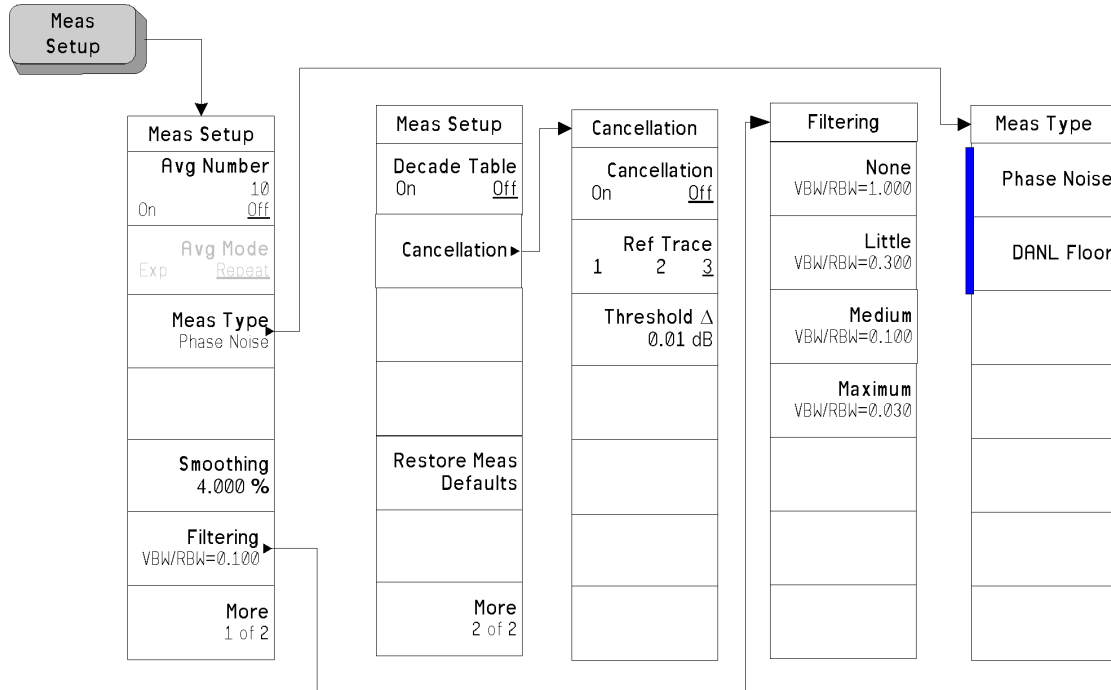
Meas Setup

Meas Setup

Avg Number
10
On Off

Avg Mode
Exp Repeat

Meas Type
Phase Noise

Smoothing
4.000 %

Filtering
VBW/RBW=0.100

More
1 of 2

Meas Setup

Decade Table
On Off

Cancellation

Restore Meas Defaults

More
2 of 2

Cancellation

Cancellation
On Off

Ref Trace
1 2 3

Threshold $\Delta$
0.01 dB

Filtering

None
VBW/RBW=1.000

Little
VBW/RBW=0.300

Medium
VBW/RBW=0.100

Maximum
VBW/RBW=0.030

Meas Type

Phase Noise

DANL Floor